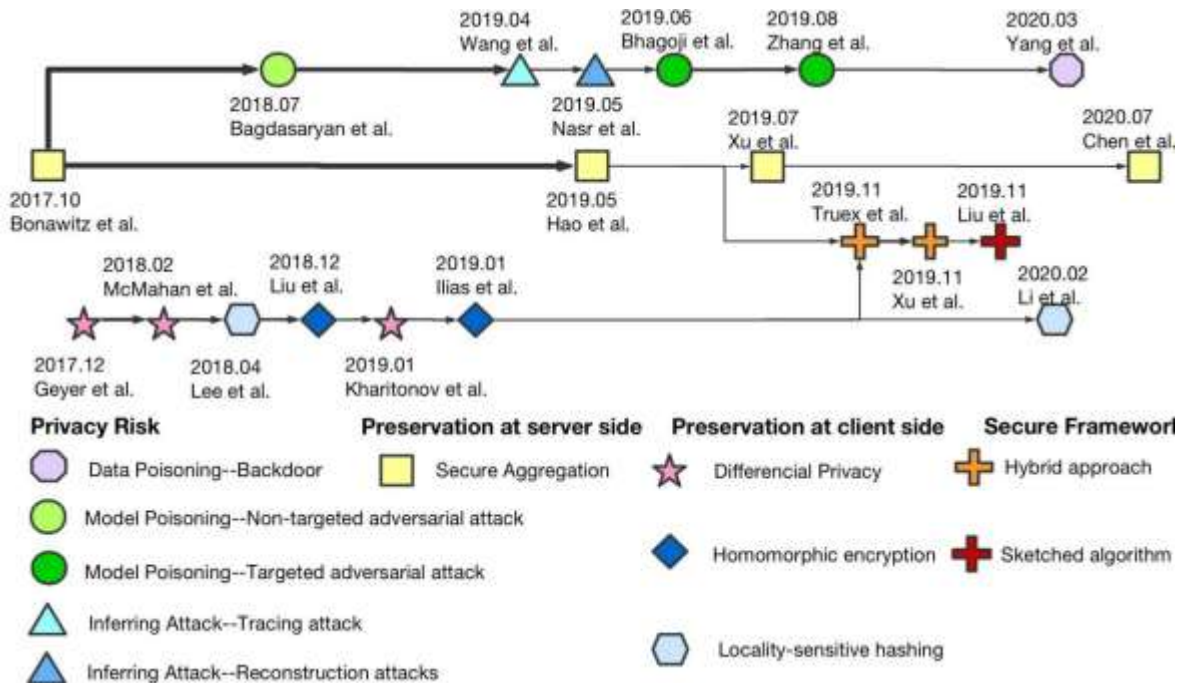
2019.04
Wang et al.

2019.06
Bhagoji et al.

2019.08
Zhang et al.

2020.03
Yang et al.

2018.07
Bagdasaryan et al.

2019.05
Nasr et al.

2019.07
Xu et al.

2020.07
Chen et al.

2017.10
Bonawitz et al.

2019.05
Hao et al.

2019.11
Truex et al.

2019.11
Liu et al.

2018.02
McMahan et al.

2018.12
Liu et al.

2019.01
Ilias et al.

2019.11
Xu et al.

2020.02
Li et al.

2017.12
Geyer et al.

2018.04
Lee et al.

2019.01
Kharitonov et al.

Privacy Risk

Data Poisoning--Backdoor

Model Poisoning--Non-targeted adversarial attack

Model Poisoning--Targeted adversarial attack

Inferring Attack--Tracing attack

Inferring Attack--Reconstruction attacks

Preservation at server side

Secure Aggregation

Preservation at client side

Differencial Privacy

Homomorphic encryption

Locality-sensitive hashing

Secure Framewor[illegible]

Hybrid approach

Sketched algorithm